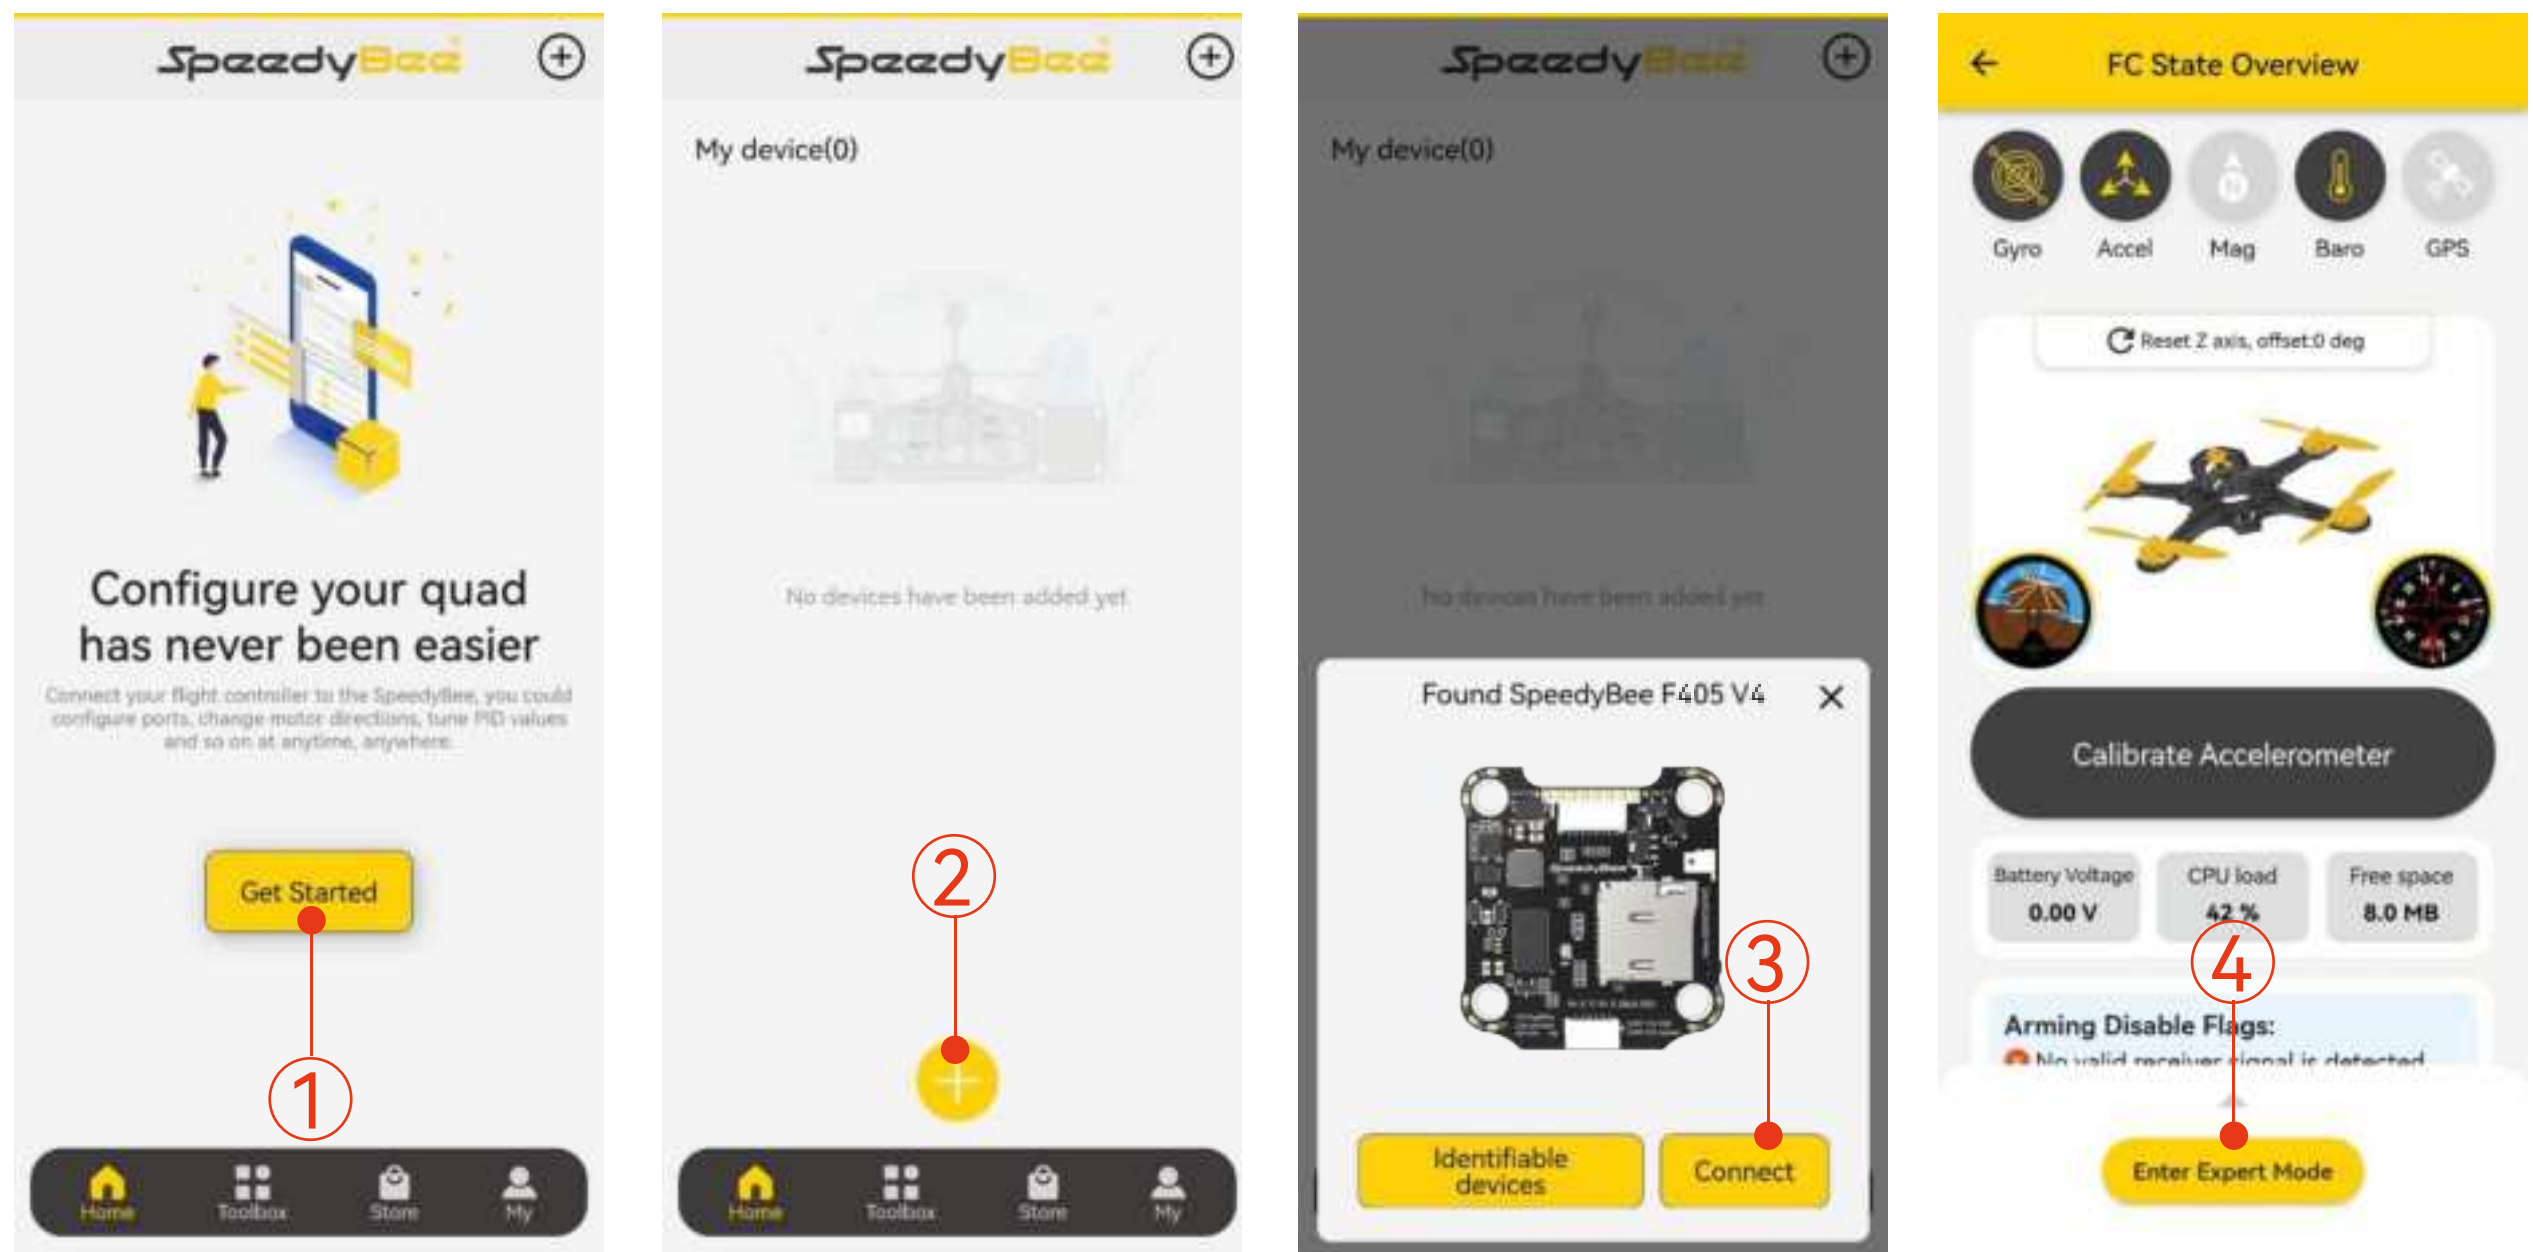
SpeedyBee

Configure your quad has never been easier

Connect your flight controller to the SpeedyBee, you could configure ports, change motor directions, tune PID values and so on at anytime, anywhere.

Get Started

①

Home Toolbox Store My

SpeedyBee

My device(0)

No devices have been added yet

②

Home Toolbox Store My

SpeedyBee

My device(0)

No devices have been added yet

Found SpeedyBee F405 V4

③

Identifiable devices

Connect

FC State Overview

Gyro Accel Mag Baro GPS

Reset Z axis, offset:0 deg

Calibrate Accelerometer

| Battery Voltage | CPU load | Free space |
|---|---|---|
| 0.00 V | 42 % | 8.0 MB |

④

Arming Disable Flags:

No valid receiver signal is detected

Enter Expert Mode